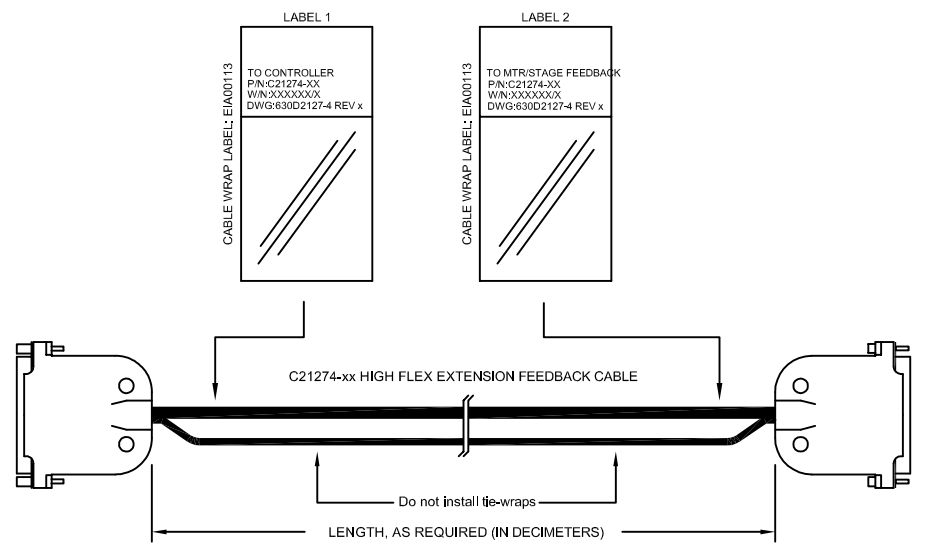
LABEL 1

CABLE WRAP LABEL: EIA00113

TO CONTROLLER
P/N:C21274-XX
W/N:XXXXXX/X
DWG:630D2127-4 REV x

LABEL 2

CABLE WRAP LABEL: EIA00113

TO MTR/STAGE FEEDBACK
P/N:C21274-XX
W/N:XXXXXX/X
DWG:630D2127-4 REV x

C21274-xx HIGH FLEX EXTENSION FEEDBACK CABLE

Do not install tie-wraps

LENGTH, AS REQUIRED (IN DECIMETERS)